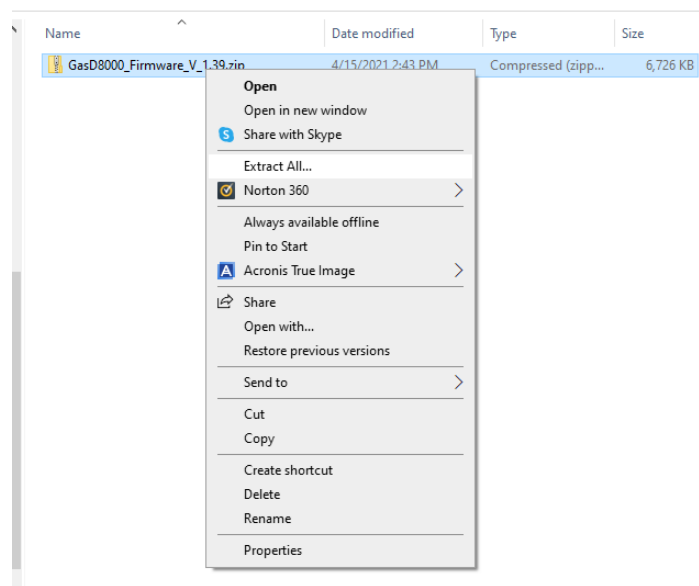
Name | Date modified | Type | Size

GasD8000_Firmware_V_1.39.zip | 4/15/2021 2:43 PM | Compressed (zipp... | 6,726 KB

Open
Open in new window
Share with Skype
Extract All...
Norton 360
Always available offline
Pin to Start
Acronis True Image
Share
Open with...
Restore previous versions
Send to
Cut
Copy
Create shortcut
Delete
Rename
Properties